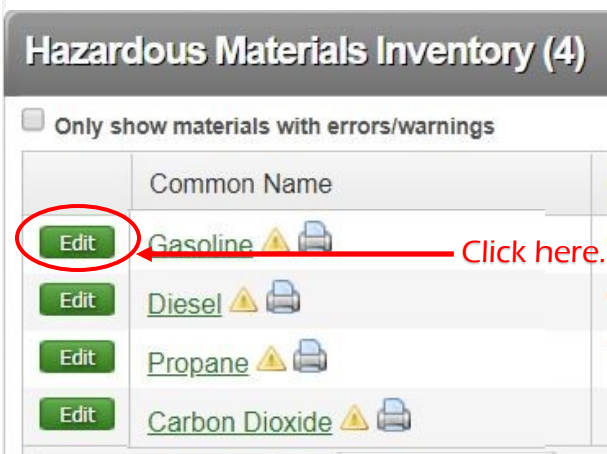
Hazardous Materials Inventory (4)

Only show materials with errors/warnings

| | Common Name |
|---|---|
| Edit | Gasoline |
| Edit | Diesel |
| Edit | Propane |
| Edit | Carbon Dioxide |

Click here.